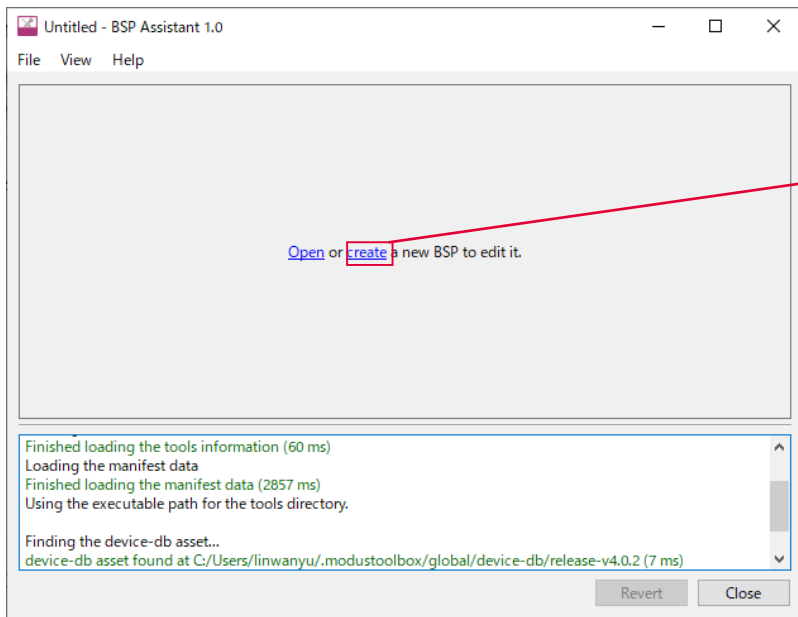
Untitled - BSP Assistant 1.0

File View Help

Open or create a new BSP to edit it.

Finished loading the tools information (60 ms)
Loading the manifest data
Finished loading the manifest data (2857 ms)
Using the executable path for the tools directory.

Finding the device-db asset...
device-db asset found at C:/Users/linwanyu/.modustoolbox/global/device-db/release-v4.0.2 (7 ms)

Revert Close